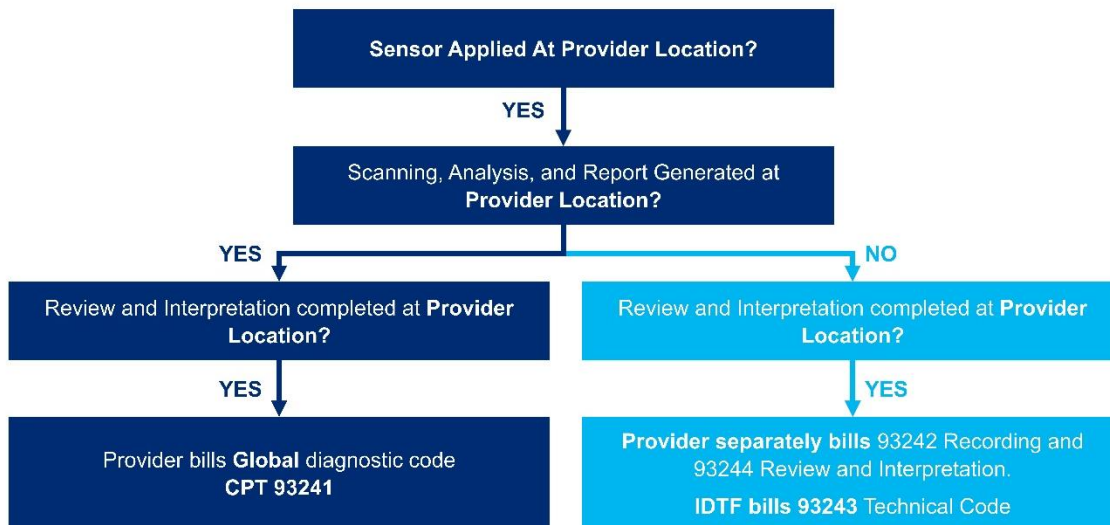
Sensor Applied At Provider Location?

YES

Scanning, Analysis, and Report Generated at Provider Location?

YES

NO

Review and Interpretation completed at Provider Location?

YES

Provider bills Global diagnostic code CPT 93241

Review and Interpretation completed at Provider Location?

YES

Provider separately bills 93242 Recording and 93244 Review and Interpretation.

IDTF bills 93243 Technical Code